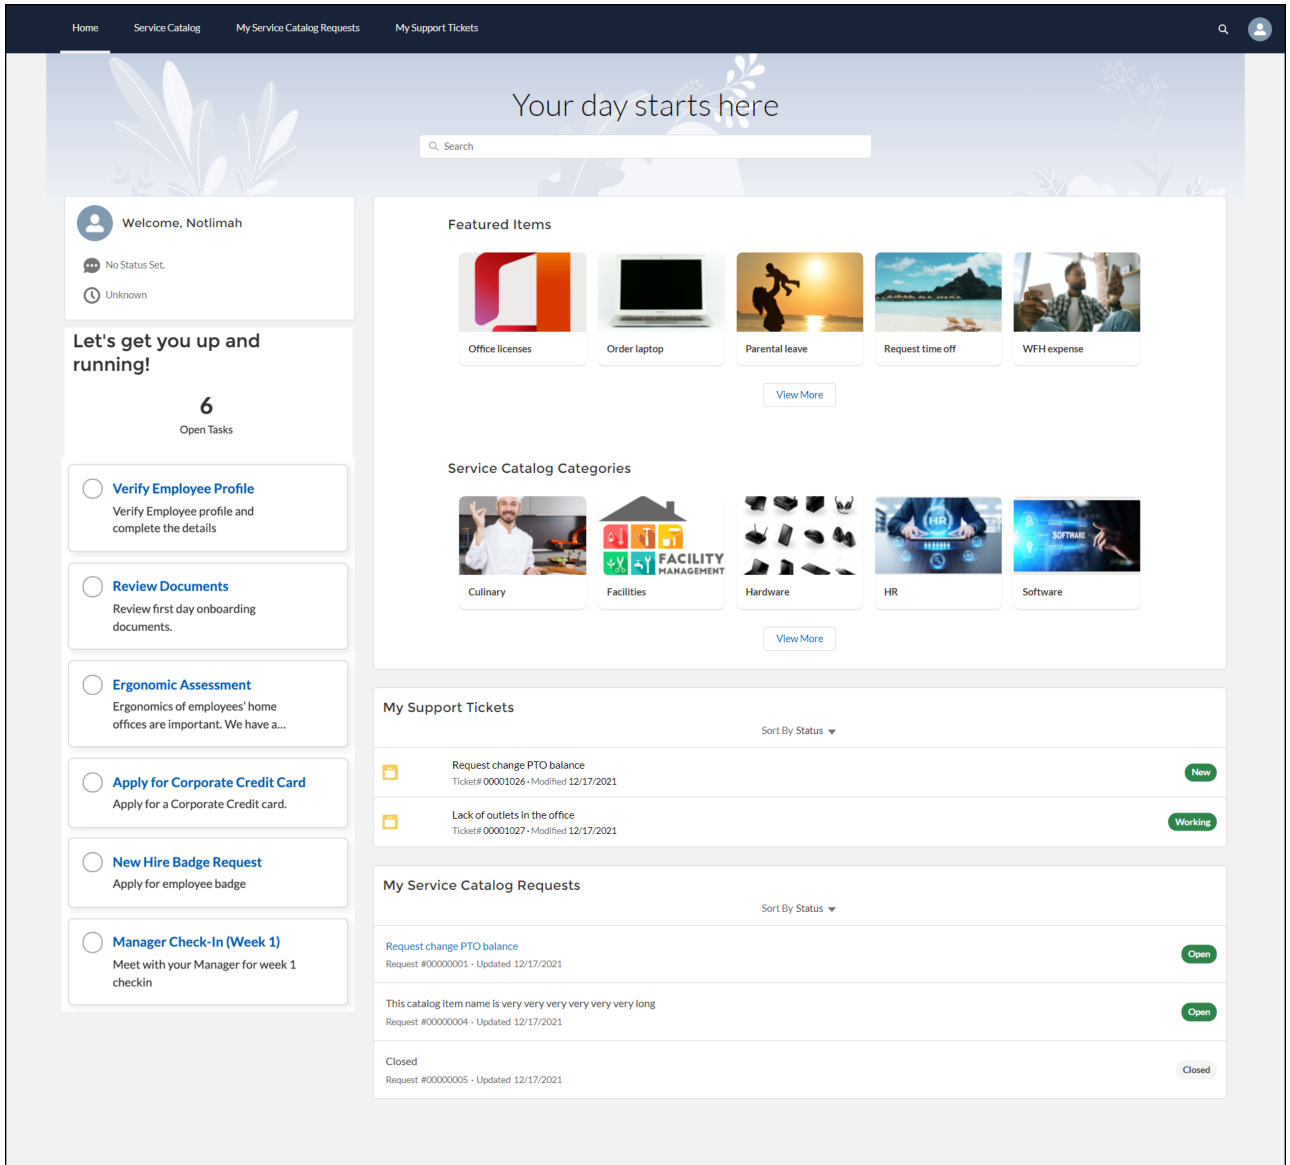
Home Service Catalog My Service Catalog Requests My Support Tickets

Your day starts here

Search

Welcome, Notlimah

No Status Set.

Unknown

Let's get you up and running!

6

Open Tasks

Verify Employee Profile
Verify Employee profile and complete the details

Review Documents
Review first day onboarding documents.

Ergonomic Assessment
Ergonomics of employees' home offices are important. We have a...

Apply for Corporate Credit Card
Apply for a Corporate Credit card.

New Hire Badge Request
Apply for employee badge

Manager Check-In (Week 1)
Meet with your Manager for week 1 checkin

Featured Items

Office licenses
Order laptop
Parental leave
Request time off
WFH expense

View More

Service Catalog Categories

FACILITY MANAGEMENT

SOFTWARE

Culinary
Facilities
Hardware
HR
Software

View More

My Support Tickets

Sort By Status

Request change PTO balance
Ticket# 00001026 • Modified 12/17/2021
New

Lack of outlets in the office
Ticket# 00001027 • Modified 12/17/2021
Working

My Service Catalog Requests

Sort By Status

Request change PTO balance
Request #00000001 • Updated 12/17/2021
Open

This catalog item name is very very very very very long
Request #00000004 • Updated 12/17/2021
Open

Closed
Request #00000005 • Updated 12/17/2021
Closed